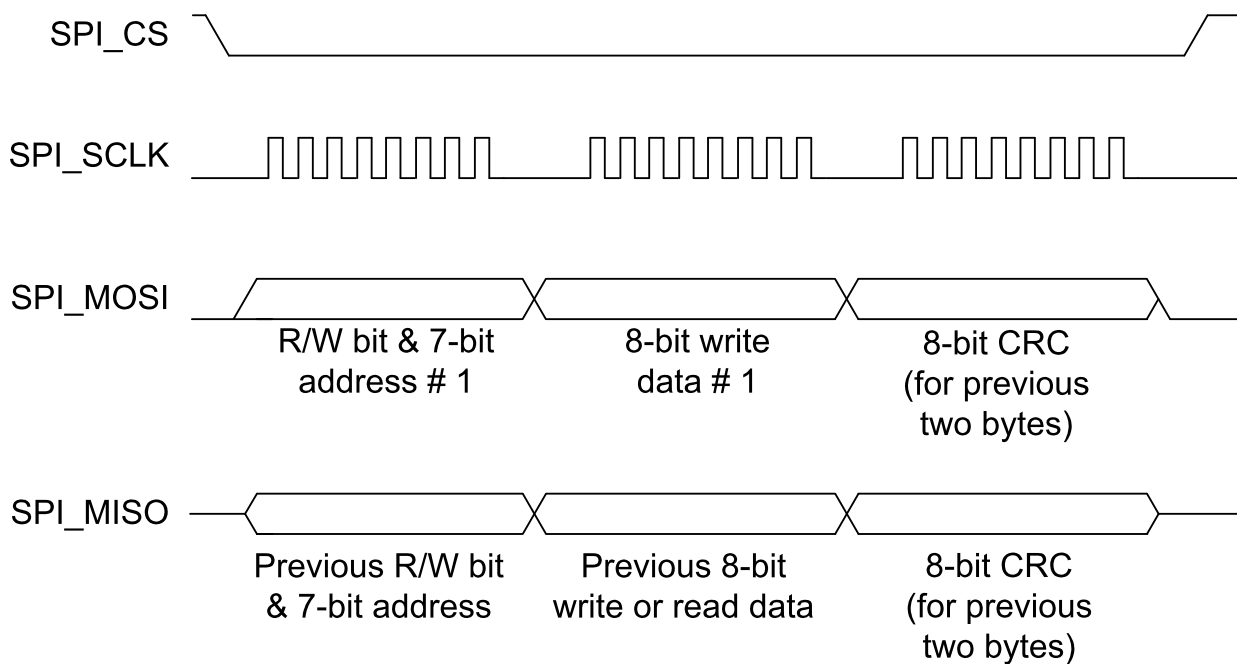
SPI_CS

SPI_SCLK

SPI_MOSI

R/W bit & 7-bit address # 1

8-bit write data # 1

8-bit CRC (for previous two bytes)

SPI_MISO

Previous R/W bit & 7-bit address

Previous 8-bit write or read data

8-bit CRC (for previous two bytes)